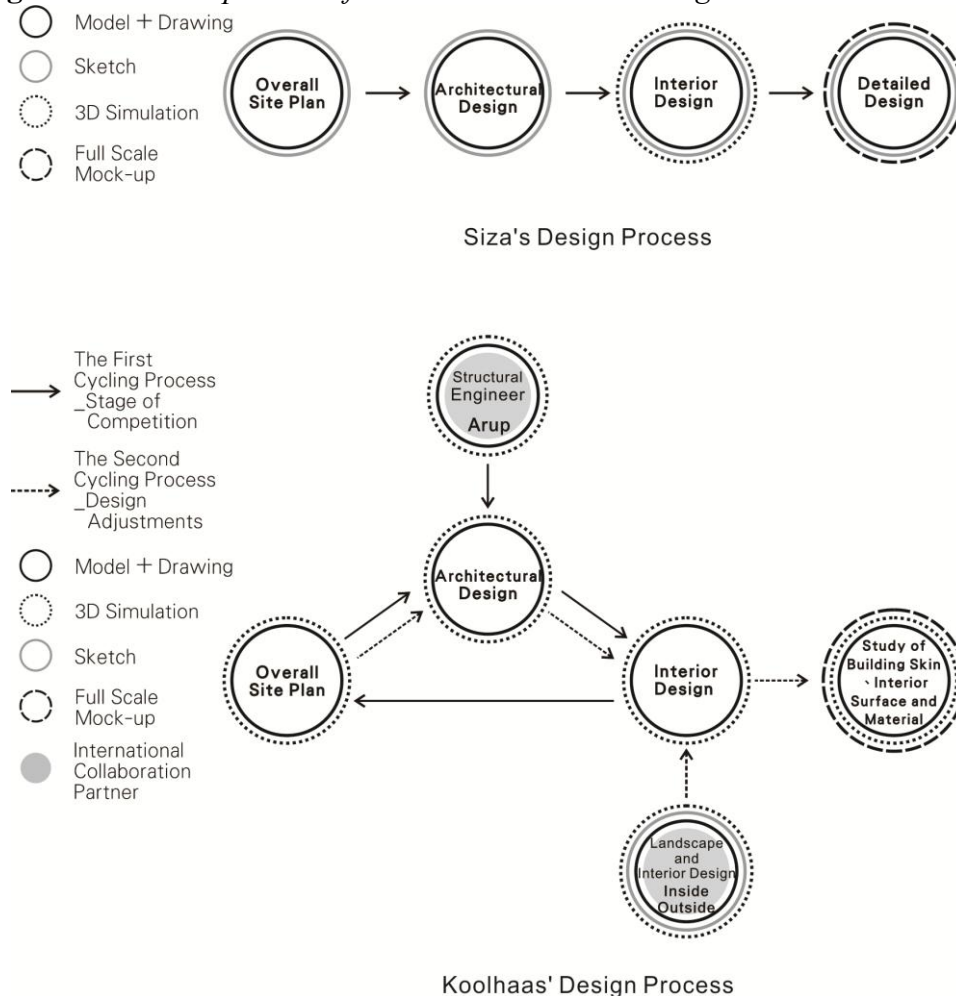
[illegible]

Model + Drawing
Sketch
3D Simulation
Full Scale Mock-up

Overall Site Plan
Architectural Design
Interior Design
Detailed Design

Siza's Design Process

The First Cycling Process _Stage of Competition
The Second Cycling Process _Design Adjustments
Model + Drawing
3D Simulation
Sketch
Full Scale Mock-up
International Collaboration Partner

Structural Engineer Arup
Architectural Design
Overall Site Plan
Interior Design
Study of Building Skin 、Interior Surface and Material
Landscape and Interior Design Inside Outside

Koolhaas' Design Process